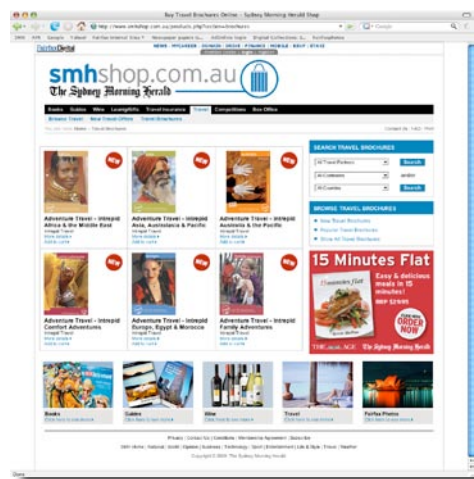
Buy Travel Brochures Online - Sydney Morning Herald Shop

http://www.smhshop.com.au/products.php?action=brochures

Fairfax Digital

NEWS | MYCAREER | DOMAIN | DRIVE | FINANCE | MOBILE | RSVP | STAYZ

smhshop.com.au
The Sydney Morning Herald

Books | Guides | Wine | Lounge/Gifts | Travel Insurance | Travel | Competitions | Box Office

Browse Travel | Best Travel Offers | Travel Brochures

You are here: Home > Travel Brochures

SEARCH TRAVEL BROCHURES

All Travel Partners

All Continents

All Countries

Search

BROWSE TRAVEL BROCHURES

New Travel Brochures

Popular Travel Brochures

Show All Travel Brochures

NEW

Adventure Travel - Intrepid Africa & the Middle East
Intrepid Travel
More details
Add to cart

NEW

Adventure Travel - Intrepid Asia, Australasia & Pacific
Intrepid Travel
More details
Add to cart

NEW

Adventure Travel - Intrepid Australia & the Pacific
Intrepid Travel
More details
Add to cart

NEW

Adventure Travel - Intrepid Comfort Adventures
Intrepid Travel
More details
Add to cart

NEW

Adventure Travel - Intrepid Europe, Egypt & Morocco
Intrepid Travel
More details
Add to cart

NEW

Adventure Travel - Intrepid Family Adventures
Intrepid Travel
More details
Add to cart

15 Minutes Flat

Easy & delicious meals in 15 minutes!

RRP $29.95

CLICK NOW TO ORDER NOW

THE AGE | The Sydney Morning Herald

Books
Guides
Wine
Travel
Fairfax Photos

Privacy | Contact Us | Conditions | Membership Agreement | Subscribe

Copyright © 2008. The Sydney Morning Herald

Done